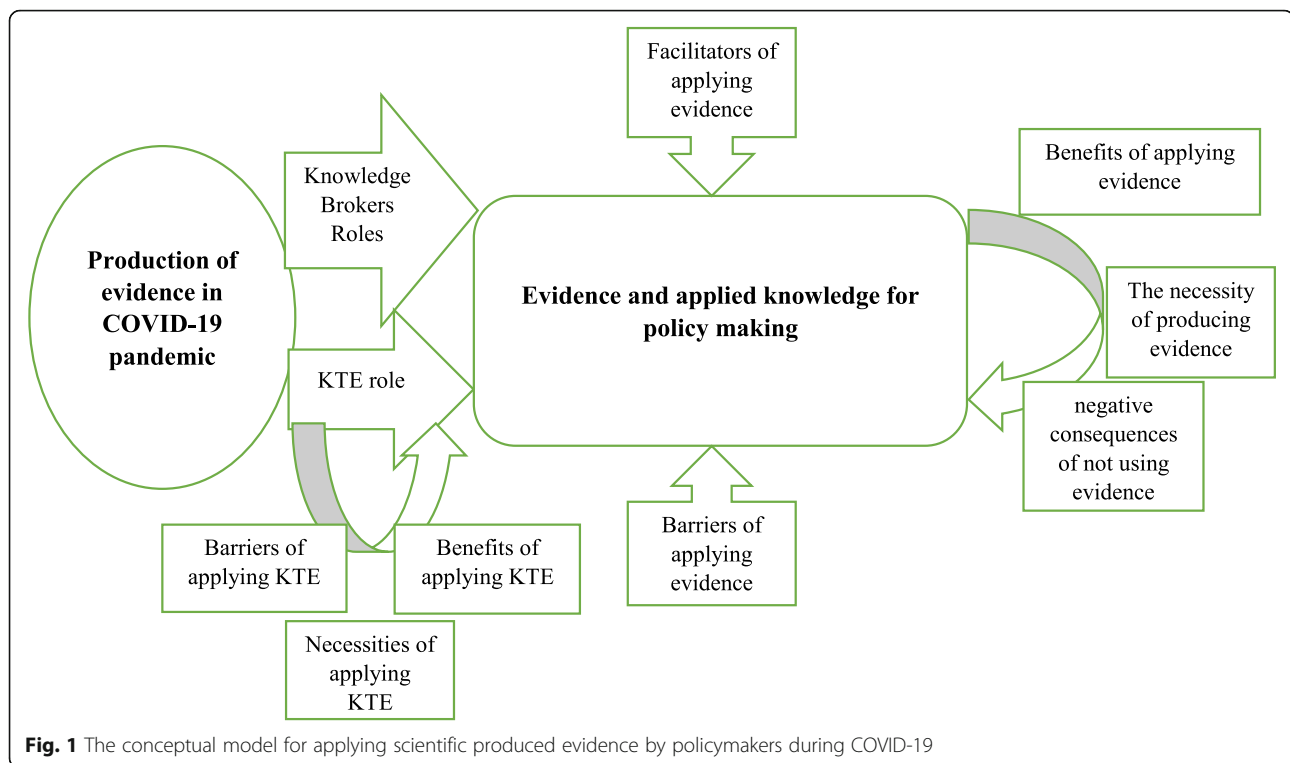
Facilitators of applying evidence

Benefits of applying evidence

Knowledge Brokers Roles

Production of evidence in COVID-19 pandemic

Evidence and applied knowledge for policy making

The necessity of producing evidence

KTE role

negative consequences of not using evidence

Barriers of applying KTE

Benefits of applying KTE

Barriers of applying evidence

Necessities of applying KTE

**Fig. 1** The conceptual model for applying scientific produced evidence by policymakers during COVID-19